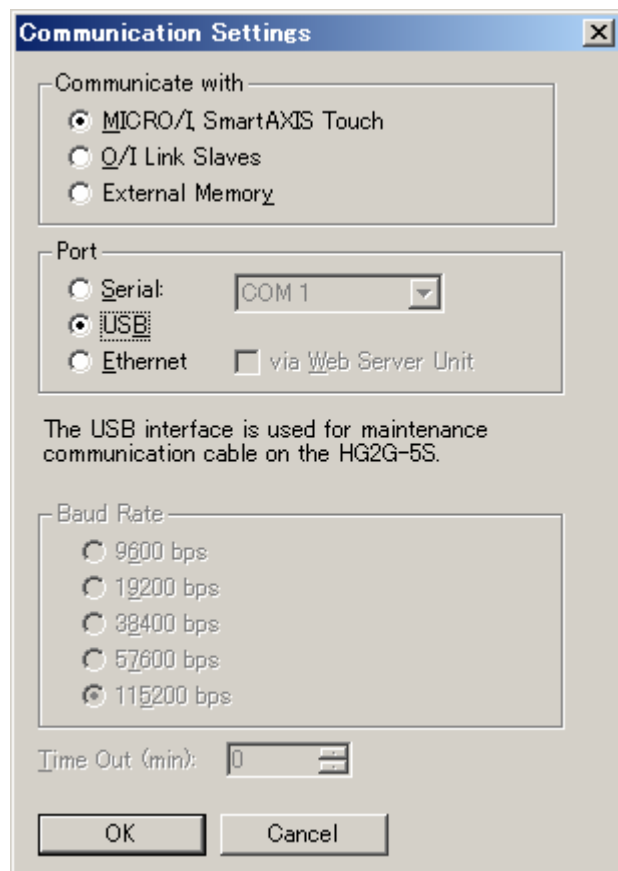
Communication Settings

Communicate with
MICRO/I, SmartAXIS Touch
O/I Link Slaves
External Memory

Port
Serial: COM 1
USB
Ethernet via Web Server Unit

The USB interface is used for maintenance communication cable on the HG2G-5S.

Baud Rate
9600 bps
19200 bps
38400 bps
57600 bps
115200 bps

Time Out (min): 0

OK
Cancel